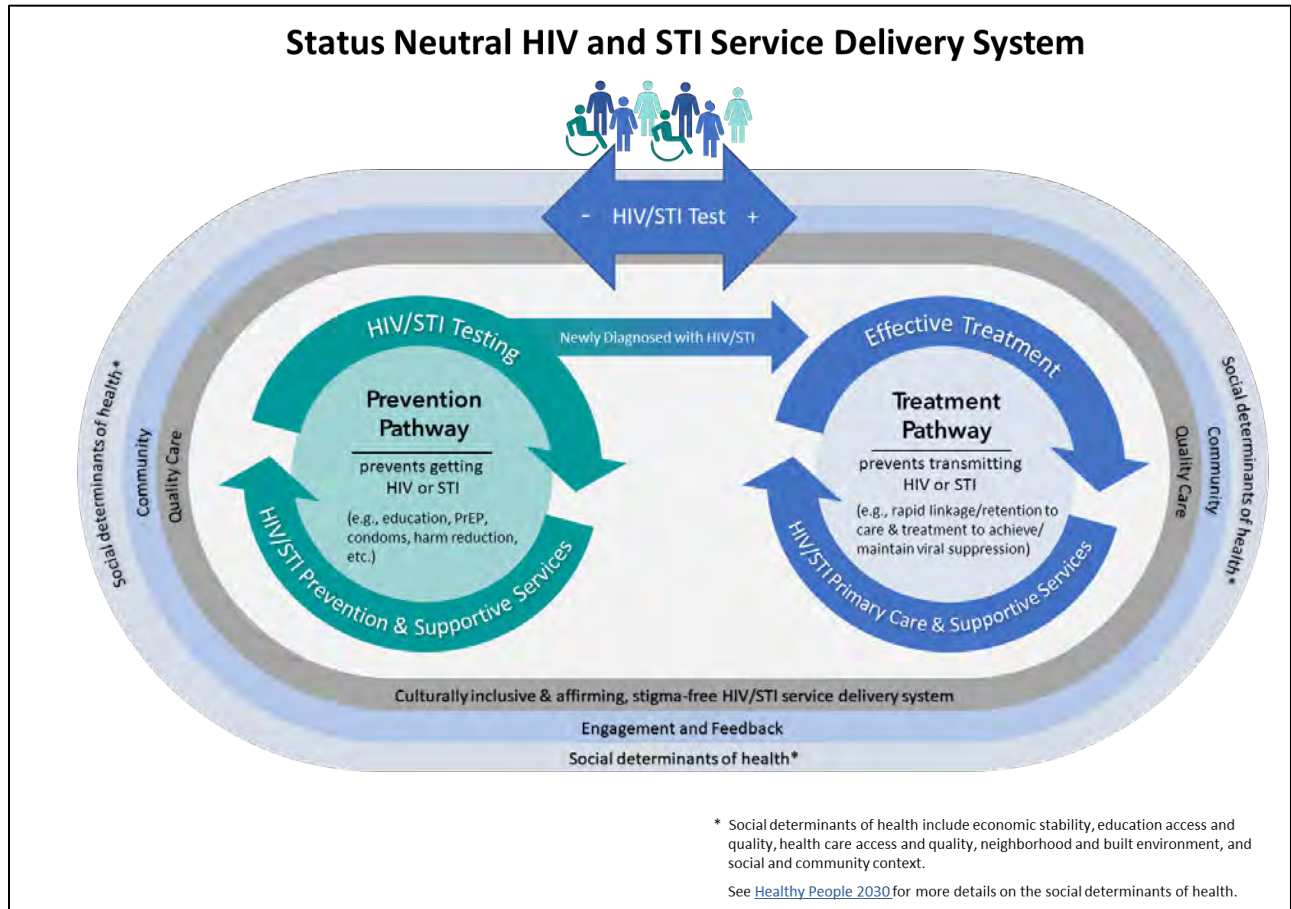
Status Neutral HIV and STI Service Delivery System

- HIV/STI Test +

HIV/STI Testing

Newly Diagnosed with HIV/STI

Effective Treatment

Prevention Pathway

prevents getting HIV or STI

(e.g., education, PrEP, condoms, harm reduction, etc.)

HIV/STI Prevention & Supportive Services

Treatment Pathway

prevents transmitting HIV or STI

(e.g., rapid linkage/retention to care & treatment to achieve/ maintain viral suppression)

HIV/STI Primary Care & Supportive Services

Social determinants of health*

Community

Quality Care

Quality Care

Community

Social determinants of health*

Culturally inclusive & affirming, stigma-free HIV/STI service delivery system

Engagement and Feedback

Social determinants of health*

* Social determinants of health include economic stability, education access and quality, health care access and quality, neighborhood and built environment, and social and community context.

See Healthy People 2030 for more details on the social determinants of health.